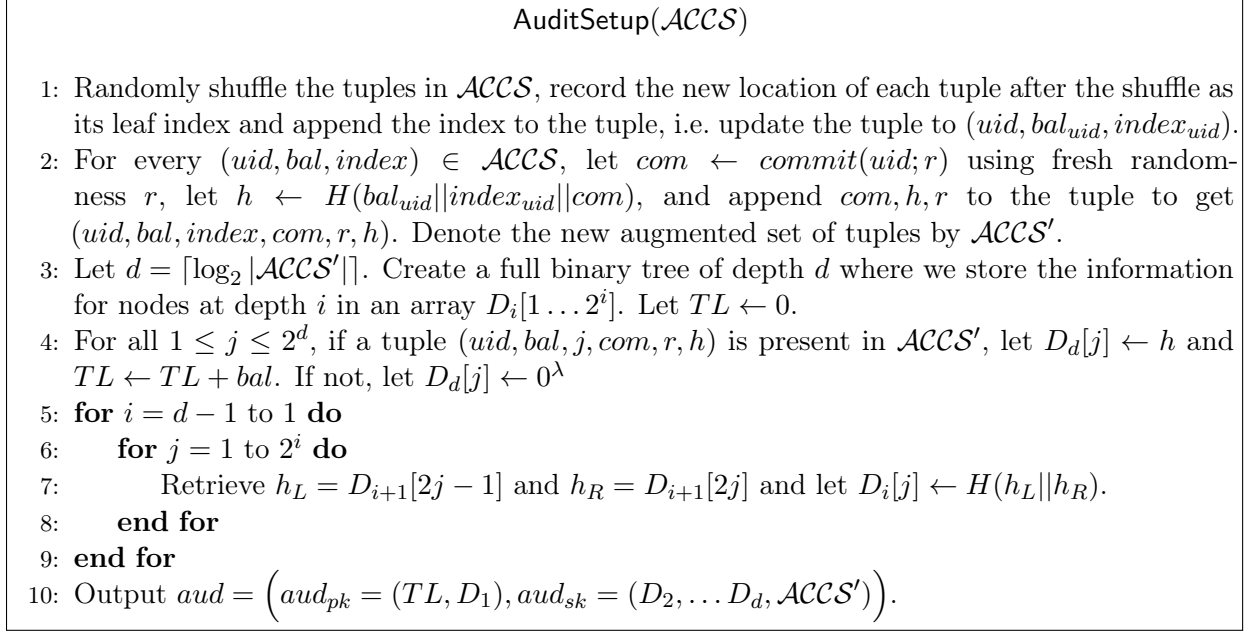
AuditSetup($\mathcal{ACCS}$)

1: Randomly shuffle the tuples in $\mathcal{ACCS}$, record the new location of each tuple after the shuffle as its leaf index and append the index to the tuple, i.e. update the tuple to $(uid, bal_{uid}, index_{uid})$.
2: For every $(uid, bal, index) \in \mathcal{ACCS}$, let $com \leftarrow commit(uid; r)$ using fresh randomness $r$, let $h \leftarrow H(bal_{uid}||index_{uid}||com)$, and append $com, h, r$ to the tuple to get $(uid, bal, index, com, r, h)$. Denote the new augmented set of tuples by $\mathcal{ACCS}'$.
3: Let $d = \lceil \log_2 |\mathcal{ACCS}'| \rceil$. Create a full binary tree of depth $d$ where we store the information for nodes at depth $i$ in an array $D_i[1 \dots 2^i]$. Let $TL \leftarrow 0$.
4: For all $1 \leq j \leq 2^d$, if a tuple $(uid, bal, j, com, r, h)$ is present in $\mathcal{ACCS}'$, let $D_d[j] \leftarrow h$ and $TL \leftarrow TL + bal$. If not, let $D_d[j] \leftarrow 0^\lambda$
5: **for** $i = d - 1$ to 1 **do**
6: **for** $j = 1$ to $2^i$ **do**
7: Retrieve $h_L = D_{i+1}[2j-1]$ and $h_R = D_{i+1}[2j]$ and let $D_i[j] \leftarrow H(h_L||h_R)$.
8: **end for**
9: **end for**
10: Output $aud = \left(aud_{pk} = (TL, D_1), aud_{sk} = (D_2, \dots D_d, \mathcal{ACCS}')\right)$.